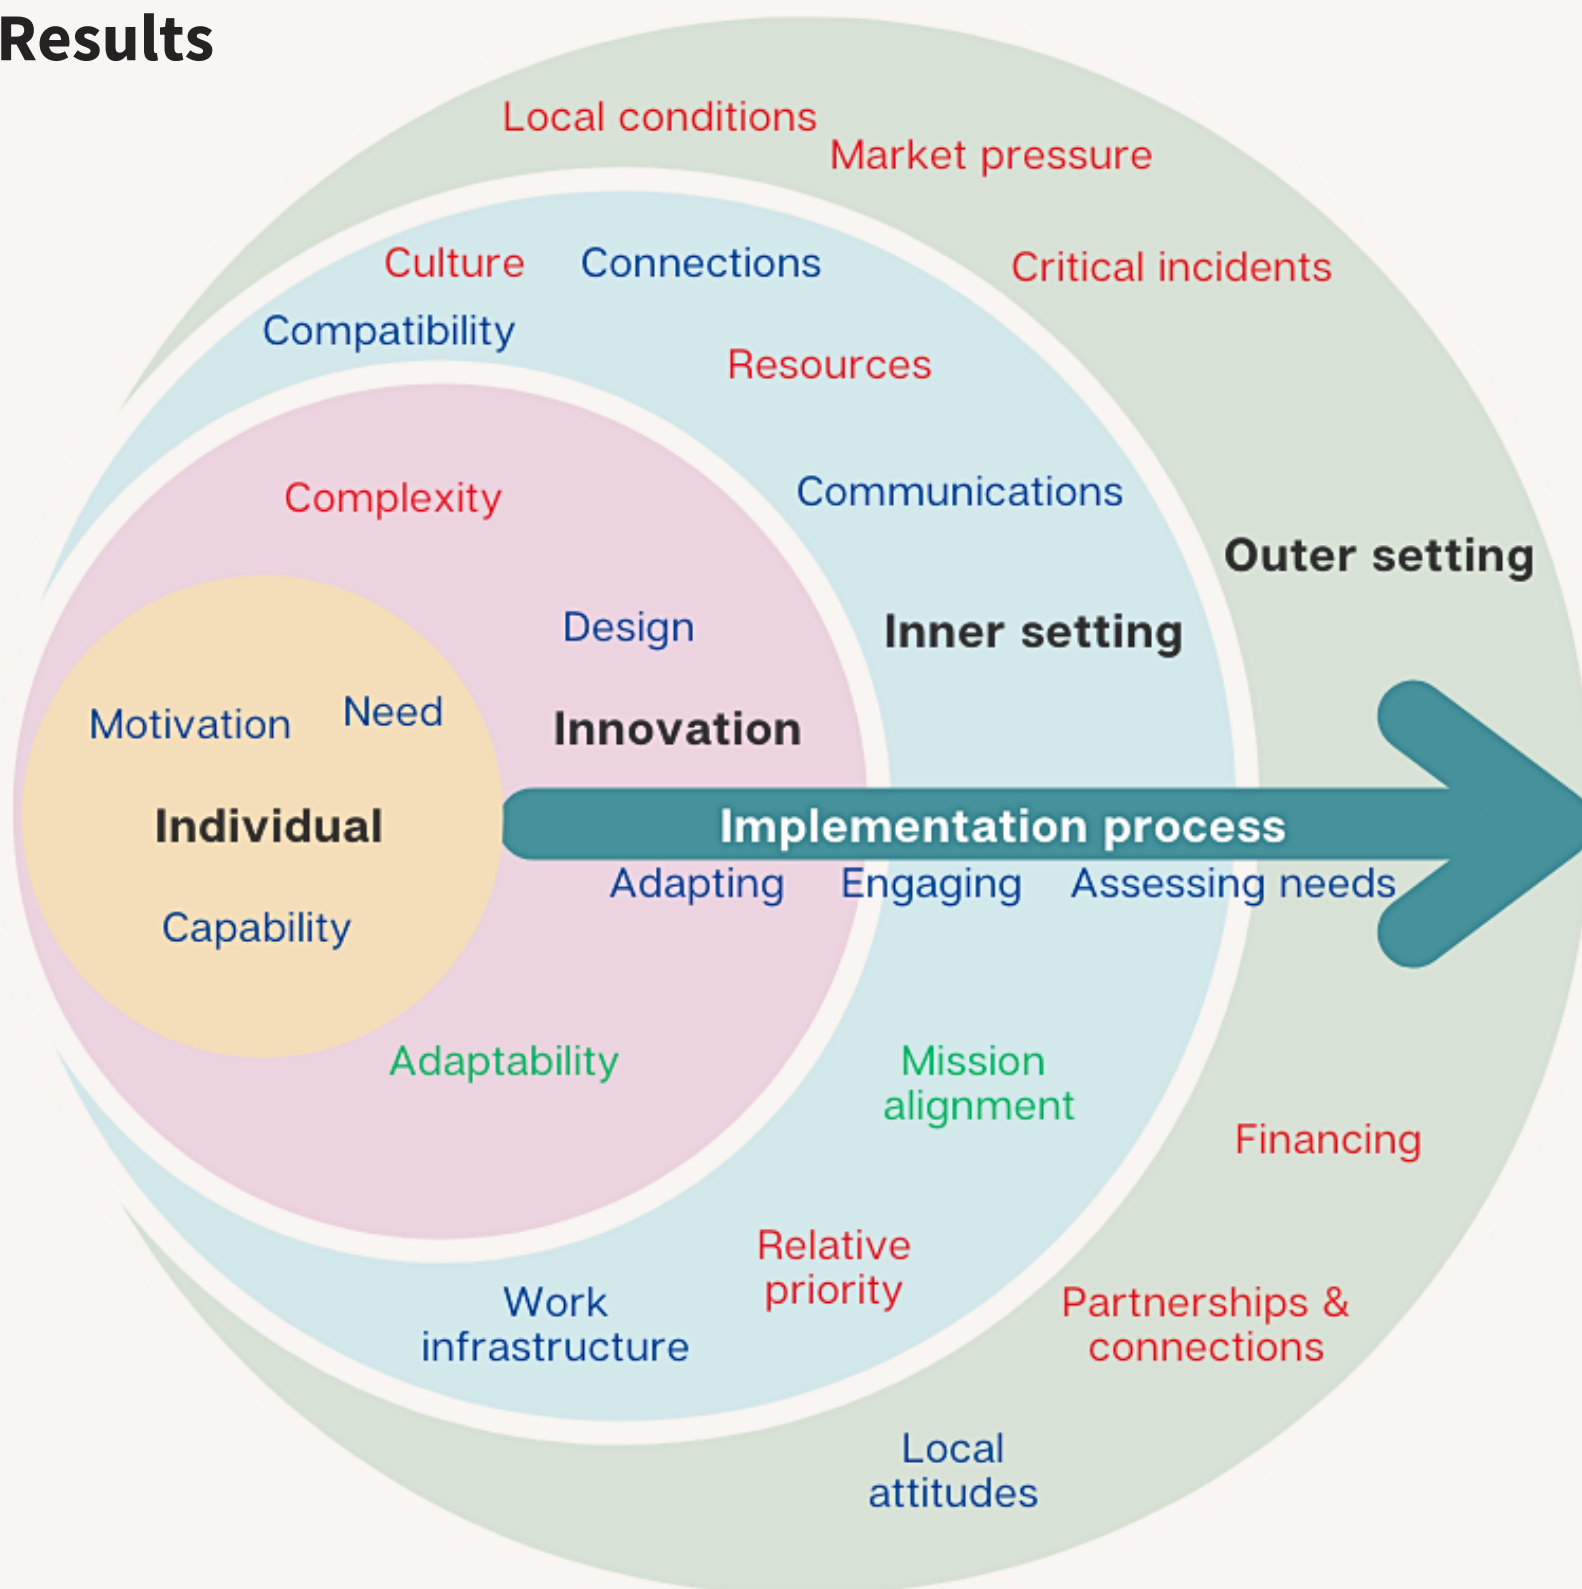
Results

Local conditions

Market pressure

Culture

Connections

Critical incidents

Compatibility

Resources

Complexity

Communications

Outer setting

Design

Inner setting

Motivation

Need

Innovation

Individual

Implementation process

Adapting

Engaging

Assessing needs

Capability

Adaptability

Mission alignment

Financing

Relative priority

Work infrastructure

Partnerships & connections

Local attitudes